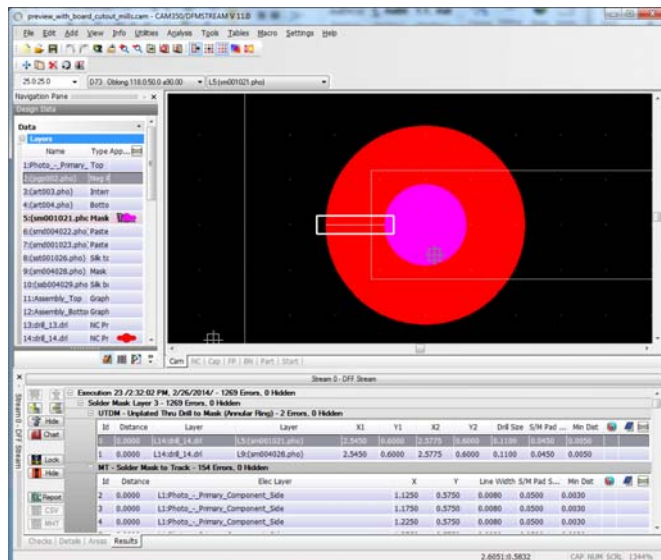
preview_with_board_cutout_mills.cam - CAM350/DFMSTREAM V 11.0

File Edit Add View Info Utilities Analysis Tools Tables Macro Settings Help

25.0 25.0   D73: Oblong 118.0 50.0 a90.00   L5:(sm001021.pho)

Navigation Pane

Design Data

Data

Layers

| Name | Type App... |
|---|---|
| 1:Photo_-_Primary_Top | |
| 2:(gp002.pho) | Neg P |
| 3:(art003.pho) | Inter |
| 4:(art004.pho) | Botto |
| 5:(sm001021.pho) | Mask |
| 6:(sm004022.pho) | Paste |
| 7:(sm001023.pho) | Paste |
| 8:(sst001026.pho) | Silk to |
| 9:(sm004028.pho) | Mask |
| 10:(ssb004029.pho) | Silk bo |
| 11:Assembly_Top | Graph |
| 12:Assembly_Botto | Graph |
| 13:drill_13.drl | NC Pr |
| 14:drill_14.drl | NC Pr |

Cam | NC | Cap | FP | BN | Part | Start

Stream 0 - DFF Stream

Stream 0 - DFF Stream

Hide
Chart
Lock
Hide
Report
CSV
MHT

Execution 23 /2:32:02 PM, 2/26/2014/ - 1269 Errors, 0 Hidden
Solder Mask Layer 3 - 1269 Errors, 0 Hidden
UTDM - Unplated Thru Drill to Mask (Annular Ring) - 2 Errors, 0 Hidden

| Id | Distance | Layer | Layer | X1 | Y1 | X2 | Y2 | Drill Size | S/M Pad ... | Min Dist |
|---|---|---|---|---|---|---|---|---|---|---|
| 1 | 0.0000 | L14:drill_14.drl | L5:(sm001021.pho) | 2.5450 | 0.6000 | 2.5775 | 0.6000 | 0.1100 | 0.0450 | 0.0050 |
| 2 | 0.0000 | L14:drill_14.drl | L9:(sm004028.pho) | 2.5450 | 0.6000 | 2.5775 | 0.6000 | 0.1100 | 0.0450 | 0.0050 |

MT - Solder Mask to Track - 154 Errors, 0 Hidden

| Id | Distance | Elec Layer | X | Y | Line Width | S/M Pad S... | Min Dist |
|---|---|---|---|---|---|---|---|
| 2 | 0.0000 | L1:Photo_-_Primary_Component_Side | 1.1250 | 0.5750 | 0.0080 | 0.0500 | 0.0030 |
| 3 | 0.0000 | L1:Photo_-_Primary_Component_Side | 1.1750 | 0.5750 | 0.0080 | 0.0500 | 0.0030 |
| 4 | 0.0000 | L1:Photo_-_Primary_Component_Side | 1.2250 | 0.5750 | 0.0080 | 0.0500 | 0.0030 |

Checks | Details | Areas | Results

2.6051:0.5832   CAP NUM SCRL 1344%